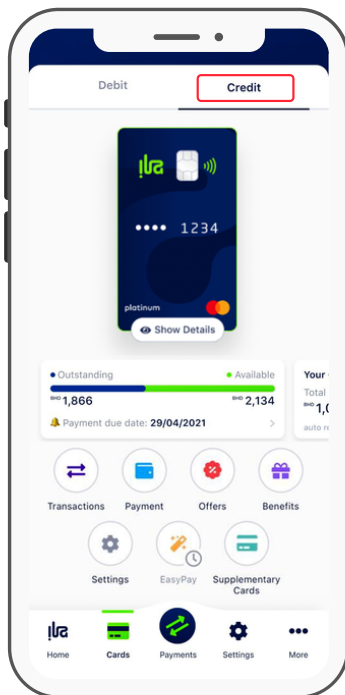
Debit

Credit

ila

•••• 1234

platinum

Show Details

Outstanding

Available

BHD 1,866

BHD 2,134

Payment due date: 29/04/2021

Your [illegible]

Total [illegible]

BHD 1,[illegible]

auto re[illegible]

Transactions

Payment

Offers

Benefits

Settings

EasyPay

Supplementary Cards

Home

Cards

Payments

Settings

More